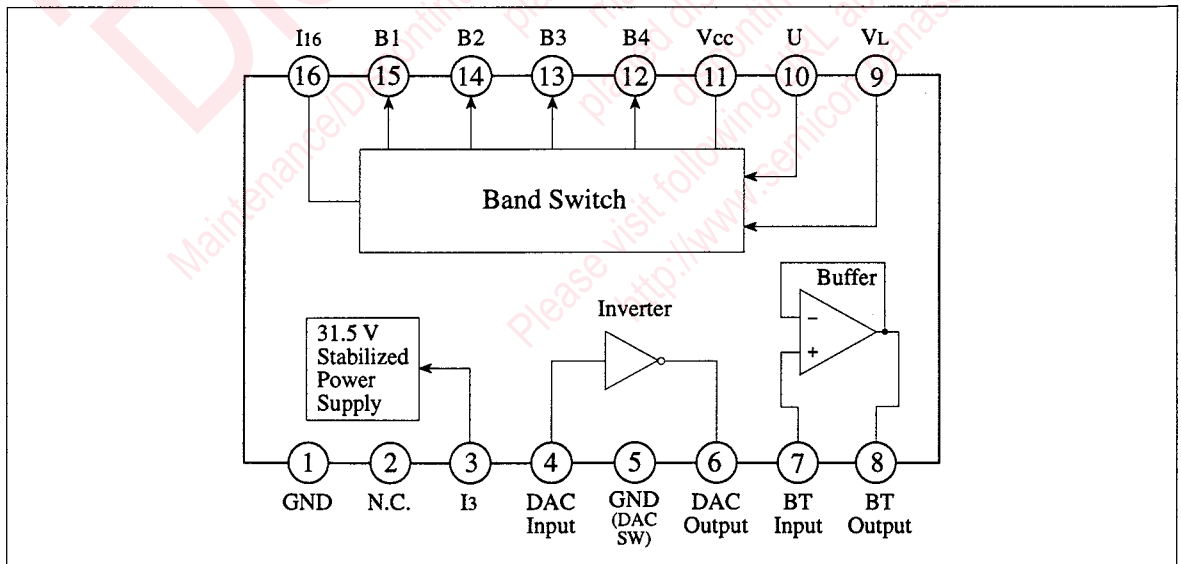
I16 B1 B2 B3 B4 Vcc U VL

16 15 14 13 12 11 10 9

Band Switch

Buffer

Inverter

31.5 V Stabilized Power Supply

–

+

1 2 3 4 5 6 7 8

GND N.C. I3 DAC Input GND (DAC SW) DAC Output BT Input BT Output

Maintenance/Discontinued

Please visit following URL about latest information. http://www.semicon.panasonic